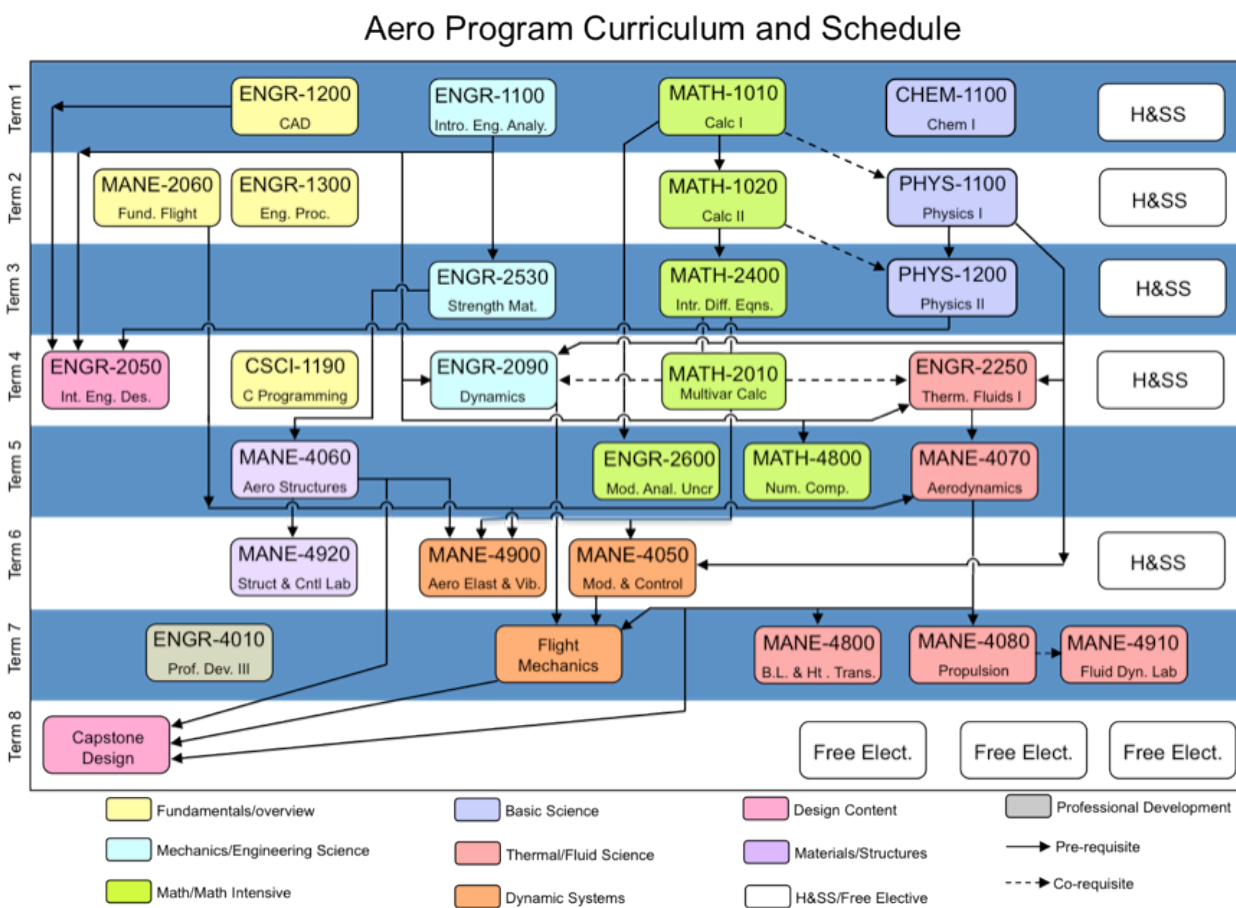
Aero Program Curriculum and Schedule

Term 1
ENGR-1200
CAD
ENGR-1100
Intro. Eng. Analy.
MATH-1010
Calc I
CHEM-1100
Chem I
H&SS

Term 2
MANE-2060
Fund. Flight
ENGR-1300
Eng. Proc.
MATH-1020
Calc II
PHYS-1100
Physics I
H&SS

Term 3
ENGR-2530
Strength Mat.
MATH-2400
Intr. Diff. Eqns.
PHYS-1200
Physics II
H&SS

Term 4
ENGR-2050
Int. Eng. Des.
CSCI-1190
C Programming
ENGR-2090
Dynamics
MATH-2010
Multivar Calc
ENGR-2250
Therm. Fluids I
H&SS

Term 5
MANE-4060
Aero Structures
ENGR-2600
Mod. Anal. Uncr
MATH-4800
Num. Comp.
MANE-4070
Aerodynamics

Term 6
MANE-4920
Struct & Cntl Lab
MANE-4900
Aero Elast & Vib.
MANE-4050
Mod. & Control
H&SS

Term 7
ENGR-4010
Prof. Dev. III
Flight Mechanics
MANE-4800
B.L. & Ht . Trans.
MANE-4080
Propulsion
MANE-4910
Fluid Dyn. Lab

Term 8
Capstone Design
Free Elect.
Free Elect.
Free Elect.

Fundamentals/overview
Basic Science
Design Content
Professional Development
Mechanics/Engineering Science
Thermal/Fluid Science
Materials/Structures
Pre-requisite
Math/Math Intensive
Dynamic Systems
H&SS/Free Elective
Co-requisite